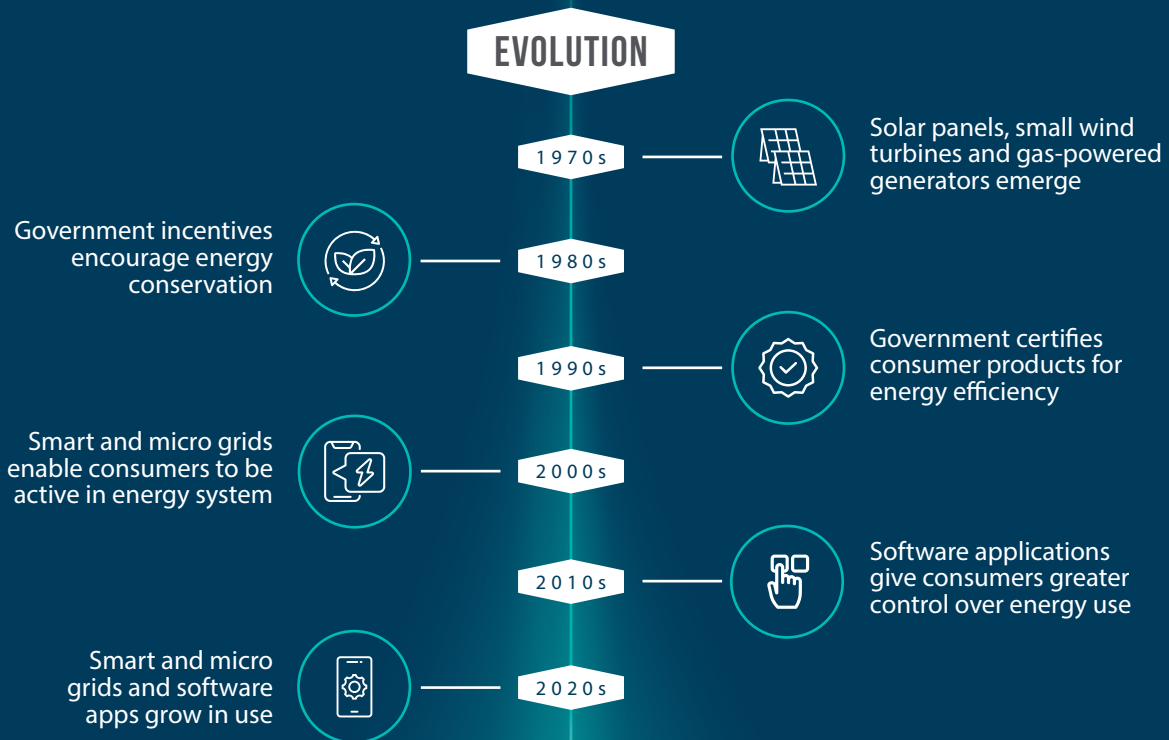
EVOLUTION

1970s

Solar panels, small wind turbines and gas-powered generators emerge

Government incentives encourage energy conservation

1980s

1990s

Government certifies consumer products for energy efficiency

Smart and micro grids enable consumers to be active in energy system

2000s

2010s

Software applications give consumers greater control over energy use

Smart and micro grids and software apps grow in use

2020s